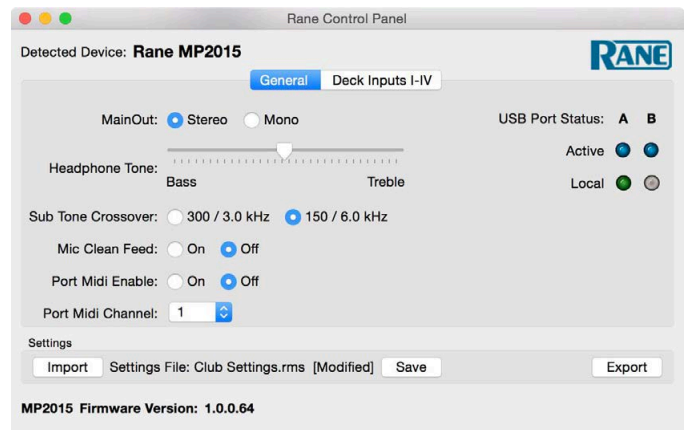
Rane Control Panel

Detected Device: Rane MP2015

RANE

General | Deck Inputs I-IV

MainOut: Stereo Mono

USB Port Status: A B

Headphone Tone:
Bass Treble

Active

Local

Sub Tone Crossover: 300 / 3.0 kHz 150 / 6.0 kHz

Mic Clean Feed: On Off

Port Midi Enable: On Off

Port Midi Channel: 1

Settings

Import Settings File: Club Settings.rms [Modified] Save Export

MP2015 Firmware Version: 1.0.0.64